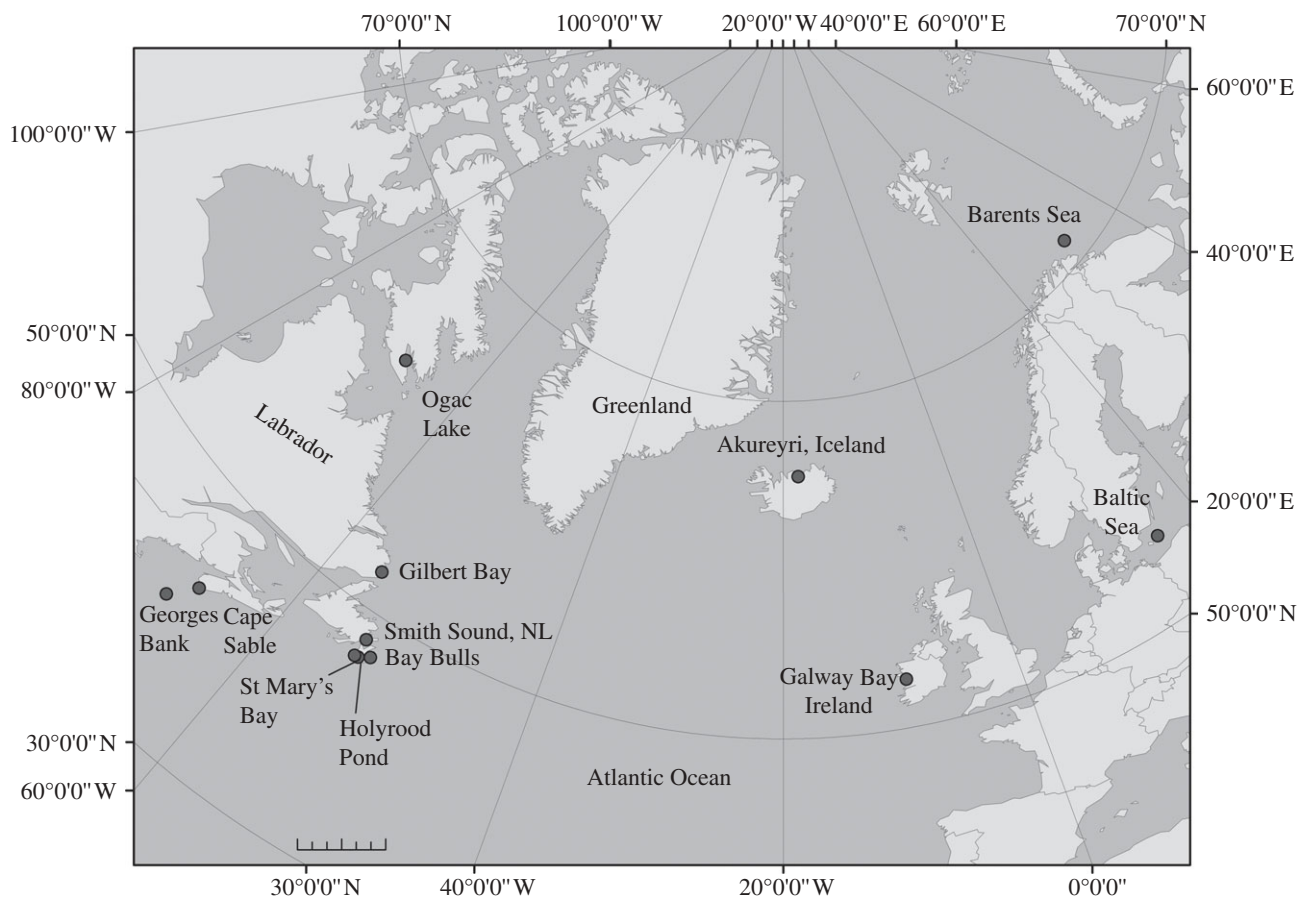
70°0'0" N
100°0'0" W
20°0'0" W
40°0'0" E
60°0'0" E
70°0'0" N
60°0'0" E
100°0'0" W
40°0'0" E
50°0'0" N
80°0'0" W
20°0'0" E
50°0'0" N
30°0'0" N
60°0'0" W

Barents Sea
Ogac Lake
Labrador
Greenland
Akureyri, Iceland
Baltic Sea
Gilbert Bay
Georges Bank
Cape Sable
Smith Sound, NL
Bay Bulls
St Mary's Bay
Holyrood Pond
Galway Bay Ireland
Atlantic Ocean

30°0'0" N
40°0'0" W
20°0'0" W
0°0'0"